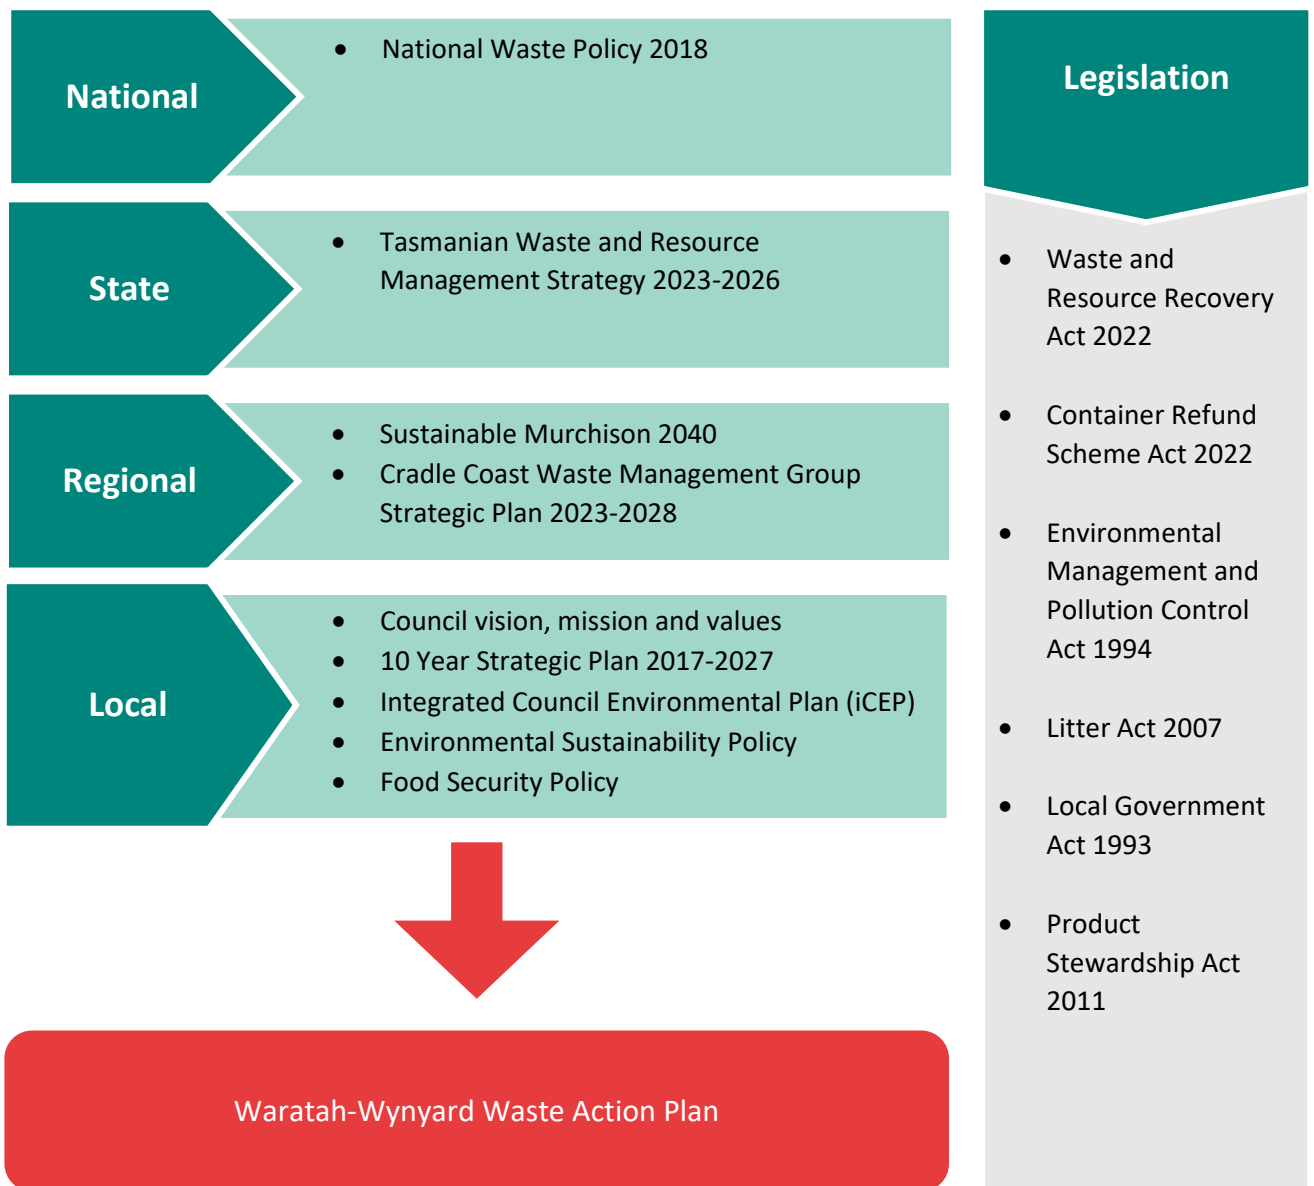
National

- National Waste Policy 2018

State

- Tasmanian Waste and Resource Management Strategy 2023-2026

Regional

- Sustainable Murchison 2040
- Cradle Coast Waste Management Group Strategic Plan 2023-2028

Local

- Council vision, mission and values
- 10 Year Strategic Plan 2017-2027
- Integrated Council Environmental Plan (iCEP)
- Environmental Sustainability Policy
- Food Security Policy

Waratah-Wynyard Waste Action Plan

Legislation

- Waste and Resource Recovery Act 2022
- Container Refund Scheme Act 2022
- Environmental Management and Pollution Control Act 1994
- Litter Act 2007
- Local Government Act 1993
- Product Stewardship Act 2011